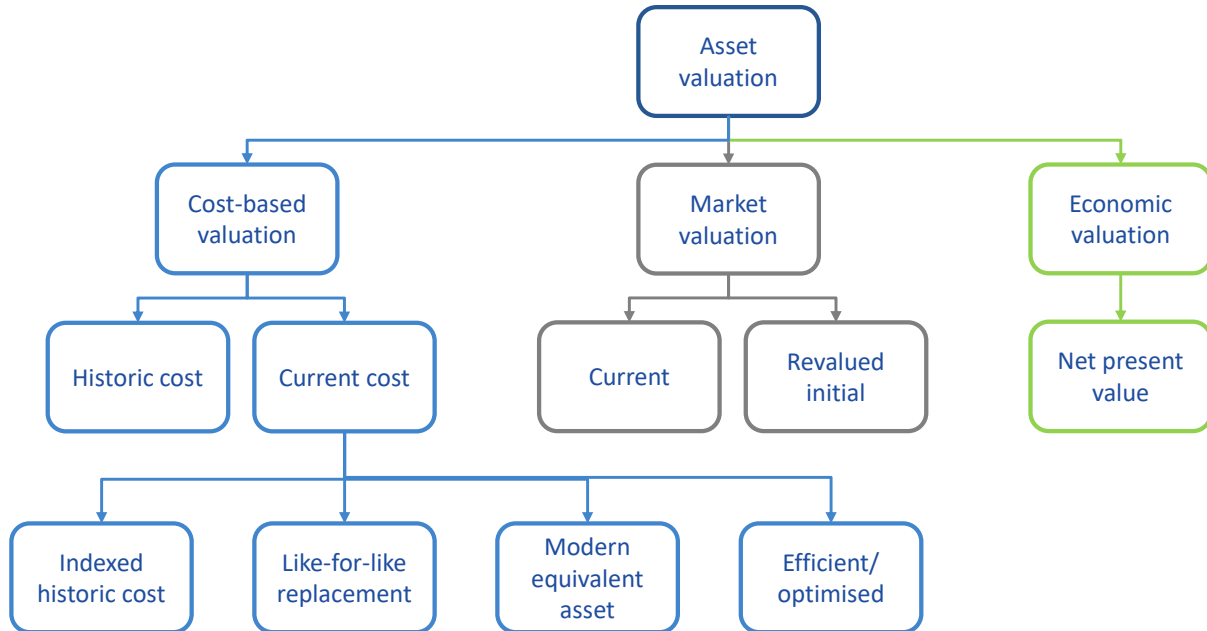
Asset valuation

Cost-based valuation

Market valuation

Economic valuation

Historic cost

Current cost

Current

Revalued initial

Net present value

Indexed historic cost

Like-for-like replacement

Modern equivalent asset

Efficient/ optimised